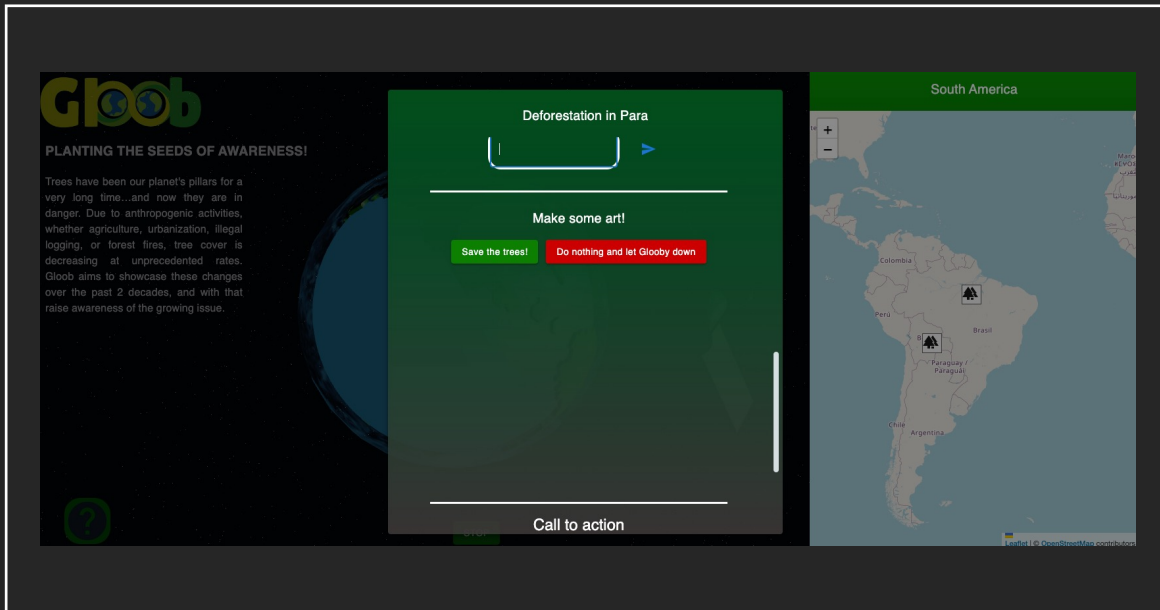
Gloob

PLANTING THE SEEDS OF AWARENESS!

Trees have been our planet's pillars for a very long time...and now they are in danger. Due to anthropogenic activities, whether agriculture, urbanization, illegal logging, or forest fires, tree cover is decreasing at unprecedented rates. Gloob aims to showcase these changes over the past 2 decades, and with that raise awareness of the growing issue.

?

Deforestation in Para

Make some art!

Save the trees!

Do nothing and let Glooby down

Call to action

South America

+

−

Colombia

Perú

Brasil

Paraguay / Paraguái

Chile

Argentina

Leaflet | © OpenStreetMap contributors